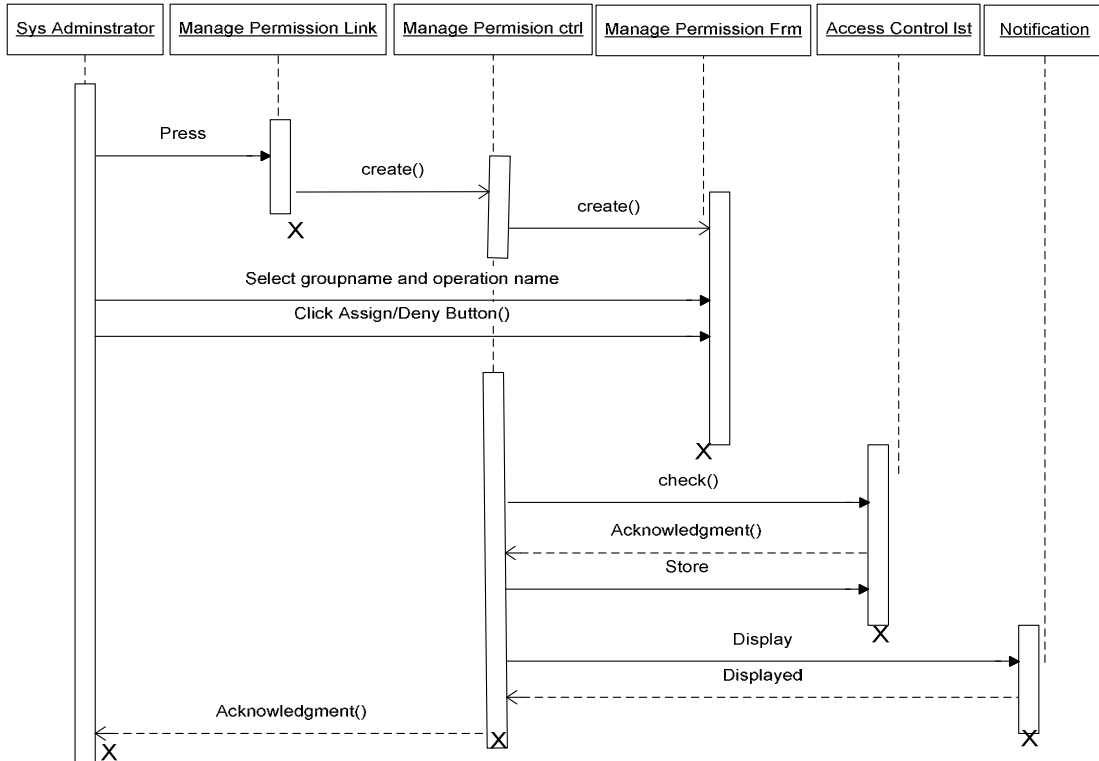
Sys Adminstrator

Manage Permission Link

Manage Permision ctrl

Manage Permission Frm

Access Control lst

Notification

Press

create()

X

create()

Select groupname and operation name

Click Assign/Deny Button()

X

check()

Acknowledgment()

Store

X

Display

Displayed

Acknowledgment()

X

X

X